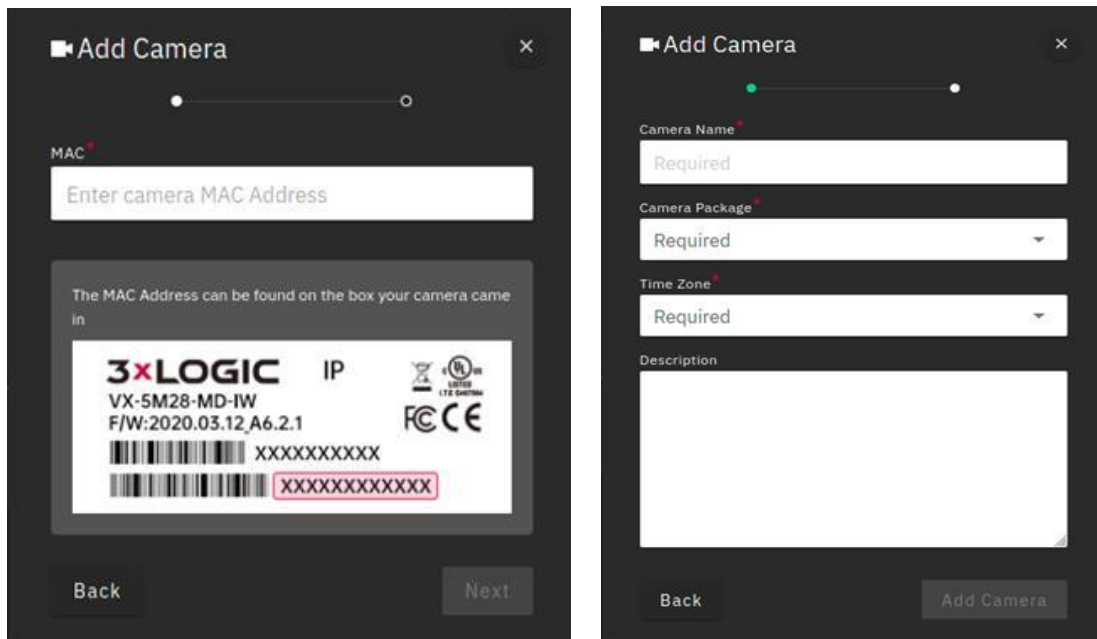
Add Camera

×

MAC*

Enter camera MAC Address

The MAC Address can be found on the box your camera came in

3xLOGIC IP

VX-5M28-MD-IW

F/W:2020.03.12_A6.2.1

XXXXXXXXXX

XXXXXXXXXXXX

FC CE

Back

Next

Add Camera

×

Camera Name*

Required

Camera Package*

Required

Time Zone*

Required

Description

Back

Add Camera